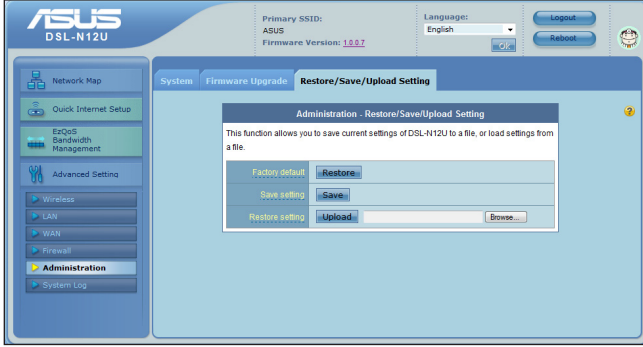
ASUS
DSL-N12U

Primary SSID:
ASUS
Firmware Version: 1.0.0.7

Language:
English
OK

Logout
Reboot

Network Map
Quick Internet Setup
EzQoS Bandwidth Management
Advanced Setting
Wireless
LAN
WAN
Firewall
Administration
System Log

System | Firmware Upgrade | Restore/Save/Upload Setting

Administration - Restore/Save/Upload Setting

This function allows you to save current settings of DSL-N12U to a file, or load settings from a file.

| | |
|---|---|
| Factory default | Restore |
| Save setting | Save |
| Restore setting | Upload Browse... |

?